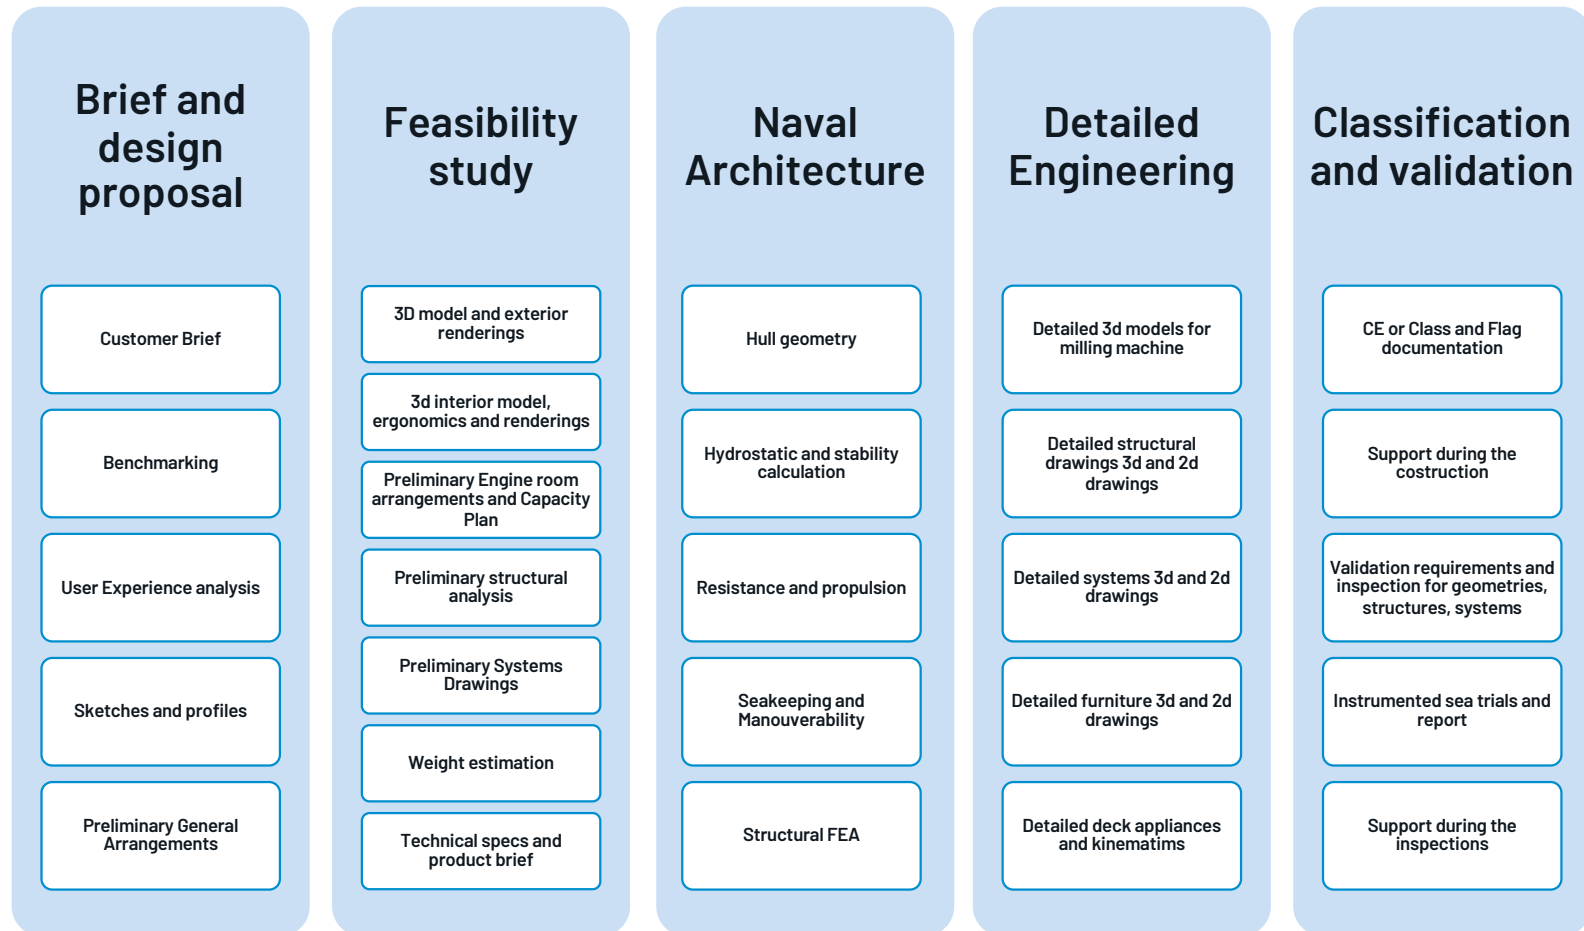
Brief and design proposal

Customer Brief

Benchmarking

User Experience analysis

Sketches and profiles

Preliminary General Arrangements

Feasibility study

3D model and exterior renderings

3d interior model, ergonomics and renderings

Preliminary Engine room arrangements and Capacity Plan

Preliminary structural analysis

Preliminary Systems Drawings

Weight estimation

Technical specs and product brief

Naval Architecture

Hull geometry

Hydrostatic and stability calculation

Resistance and propulsion

Seakeeping and Manouverability

Structural FEA

Detailed Engineering

Detailed 3d models for milling machine

Detailed structural drawings 3d and 2d drawings

Detailed systems 3d and 2d drawings

Detailed furniture 3d and 2d drawings

Detailed deck appliances and kinematims

Classification and validation

CE or Class and Flag documentation

Support during the costruction

Validation requirements and inspection for geometries, structures, systems

Instrumented sea trials and report

Support during the inspections